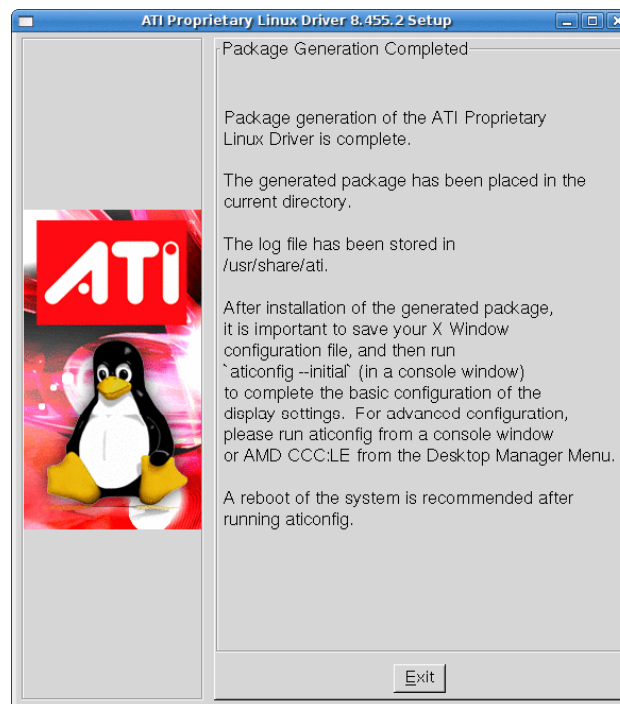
ATI Proprietary Linux Driver 8.455.2 Setup

ATI

Package Generation Completed

Package generation of the ATI Proprietary Linux Driver is complete.

The generated package has been placed in the current directory.

The log file has been stored in /usr/share/ati.

After installation of the generated package, it is important to save your X Window configuration file, and then run `aticonfig --initial` (in a console window) to complete the basic configuration of the display settings. For advanced configuration, please run aticonfig from a console window or AMD CCC:LE from the Desktop Manager Menu.

A reboot of the system is recommended after running aticonfig.

Exit